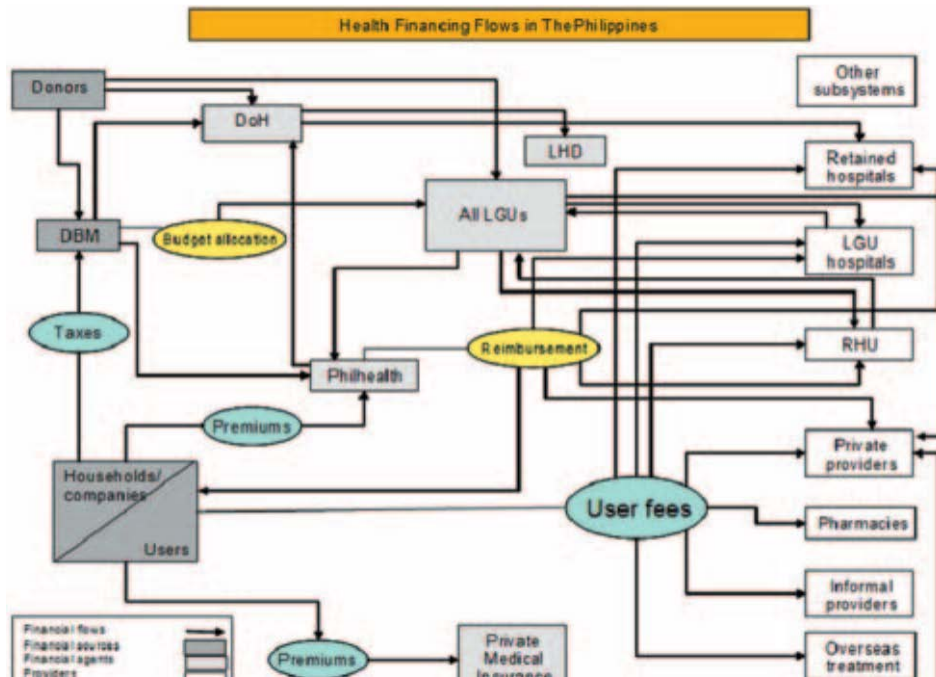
Health Financing Flows in ThePhilippines

Donors

DoH

Other subsystems

LHD

Retained hospitals

All LGUs

DBM

Budget allocation

LGU hospitals

Taxes

Reimbursement

RHU

Philhealth

Premiums

Private providers

Households/ companies

Users

User fees

Pharmacies

Informal providers

Financial flows
Financial sources
Financial agents
Providers

Premiums

Private Medical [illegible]

Overseas treatment